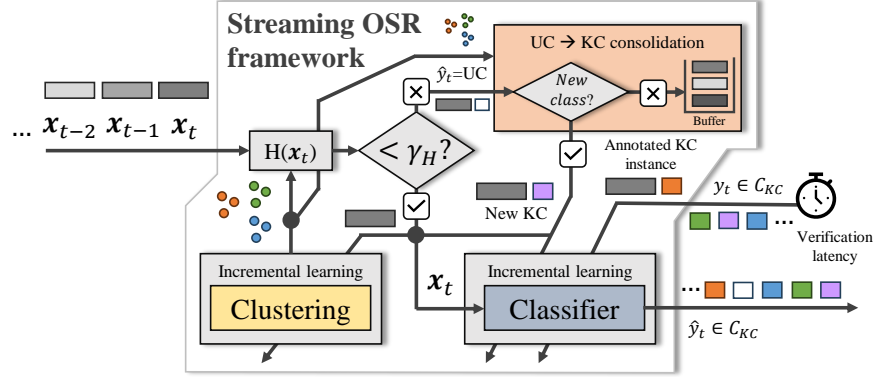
Streaming OSR framework

… $\boldsymbol{x}_{t-2}$ $\boldsymbol{x}_{t-1}$ $\boldsymbol{x}_t$

$\mathrm{H}(\boldsymbol{x}_t)$

$< \gamma_H$?

$\hat{y}_t$=UC

UC → KC consolidation

New class?

Buffer

Annotated KC instance

New KC

$y_t \in C_{KC}$

Verification latency

Incremental learning

Clustering

$\boldsymbol{x}_t$

Incremental learning

Classifier

$\hat{y}_t \in C_{KC}$